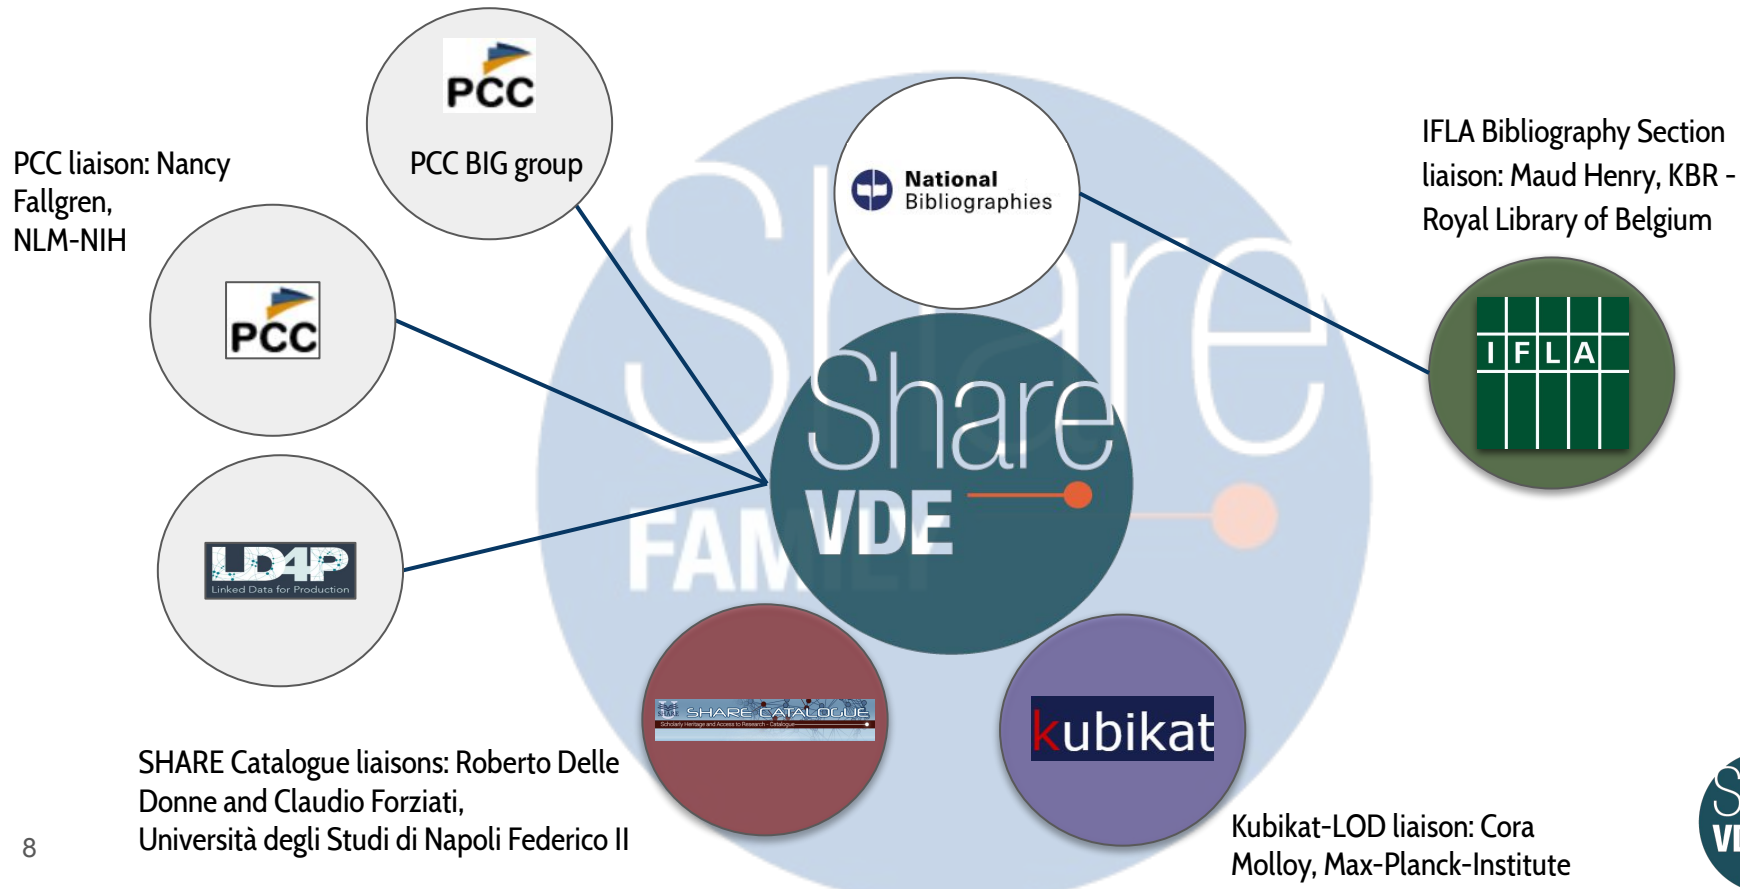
PCC liaison: Nancy Fallgren, NLM-NIH

PCC

PCC BIG group

PCC

LD4P
Linked Data for Production

National Bibliographies

IFLA Bibliography Section liaison: Maud Henry, KBR - Royal Library of Belgium

IFLA

Share

Share VDE

FAMILY

SHARE CATALOGUE
Scholarly Heritage and Access to Research - Catalogue

kubikat

SHARE Catalogue liaisons: Roberto Delle Donne and Claudio Forziati, Università degli Studi di Napoli Federico II

Kubikat-LOD liaison: Cora Molloy, Max-Planck-Institute

8